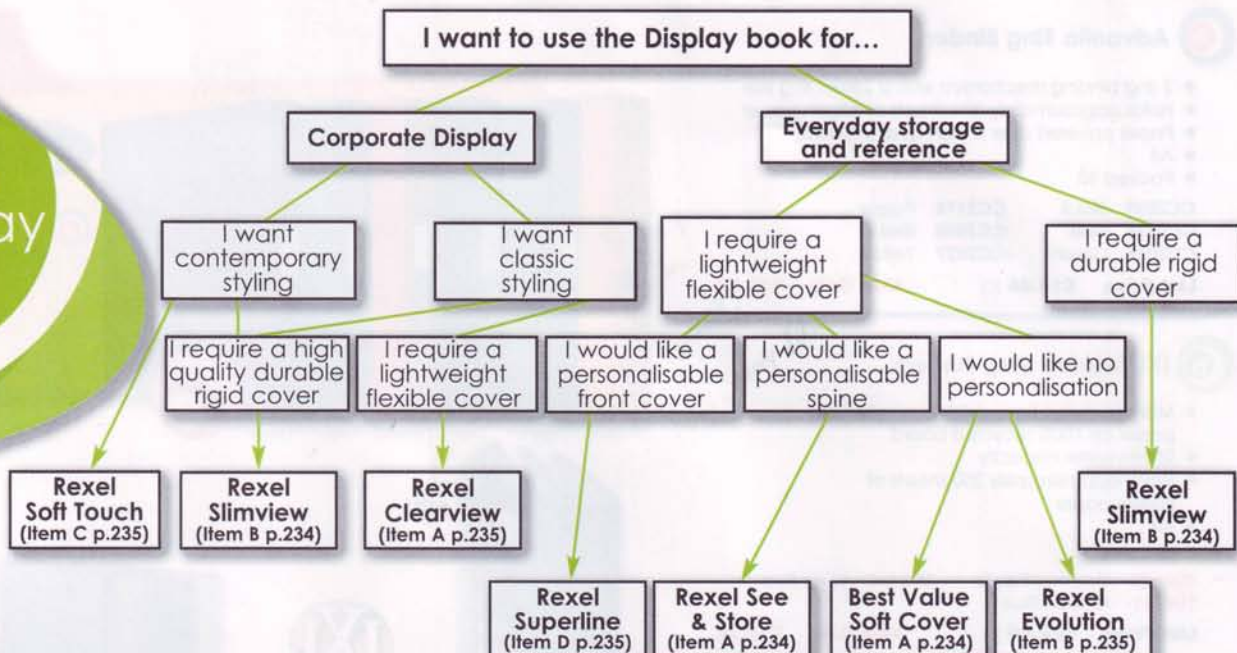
I want to use the Display book for...

Corporate Display

Everyday storage and reference

ay

I want contemporary styling

I want classic styling

I require a lightweight flexible cover

I require a durable rigid cover

I require a high quality durable rigid cover

I require a lightweight flexible cover

I would like a personalisable front cover

I would like a personalisable spine

I would like no personalisation

Rexel Soft Touch (Item C p.235)

Rexel Slimview (Item B p.234)

Rexel Clearview (Item A p.235)

Rexel Slimview (Item B p.234)

Rexel Superline (Item D p.235)

Rexel See & Store (Item A p.234)

Best Value Soft Cover (Item A p.234)

Rexel Evolution (Item B p.235)